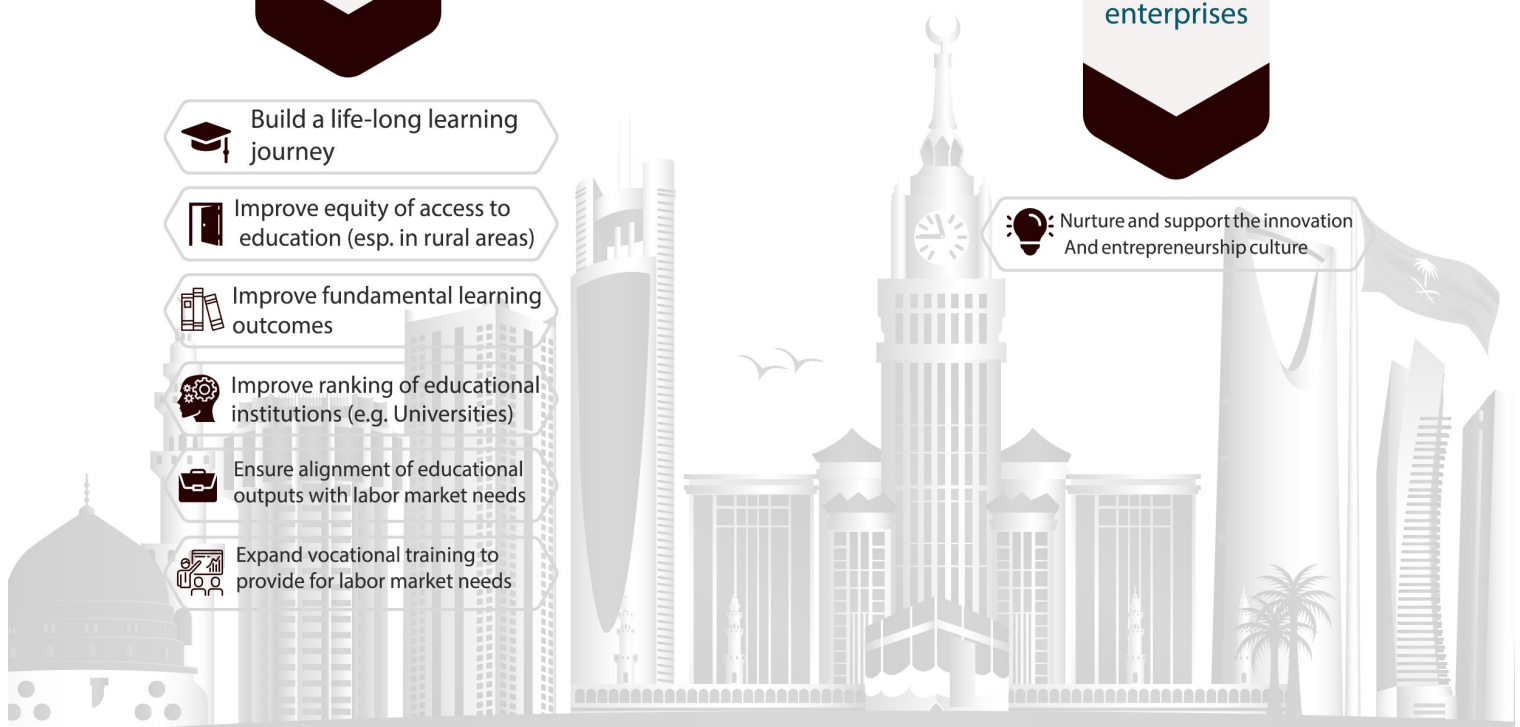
enterprises

Build a life-long learning journey

Improve equity of access to education (esp. in rural areas)

Improve fundamental learning outcomes

Improve ranking of educational institutions (e.g. Universities)

Ensure alignment of educational outputs with labor market needs

Expand vocational training to provide for labor market needs

Nurture and support the innovation And entrepreneurship culture